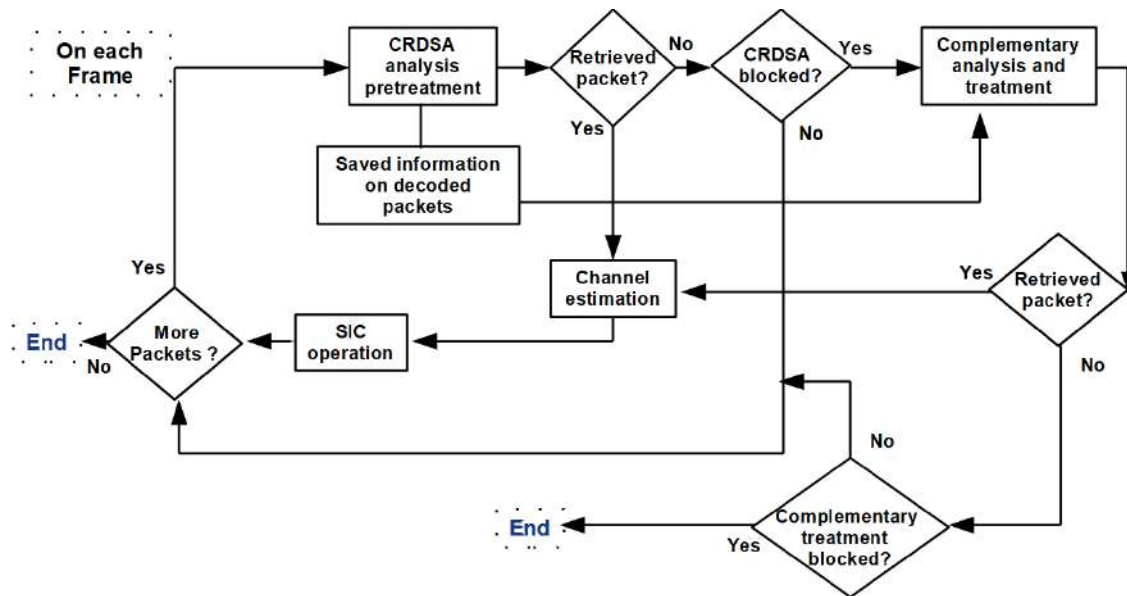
On each Frame

CRDSA analysis pretreatment

Retrieved packet?

No

CRDSA blocked?

Yes

Complementary analysis and treatment

Yes

No

Saved information on decoded packets

Yes

Channel estimation

Yes

Retrieved packet?

End

No

More Packets ?

SIC operation

No

No

End

Yes

Complementary treatment blocked?